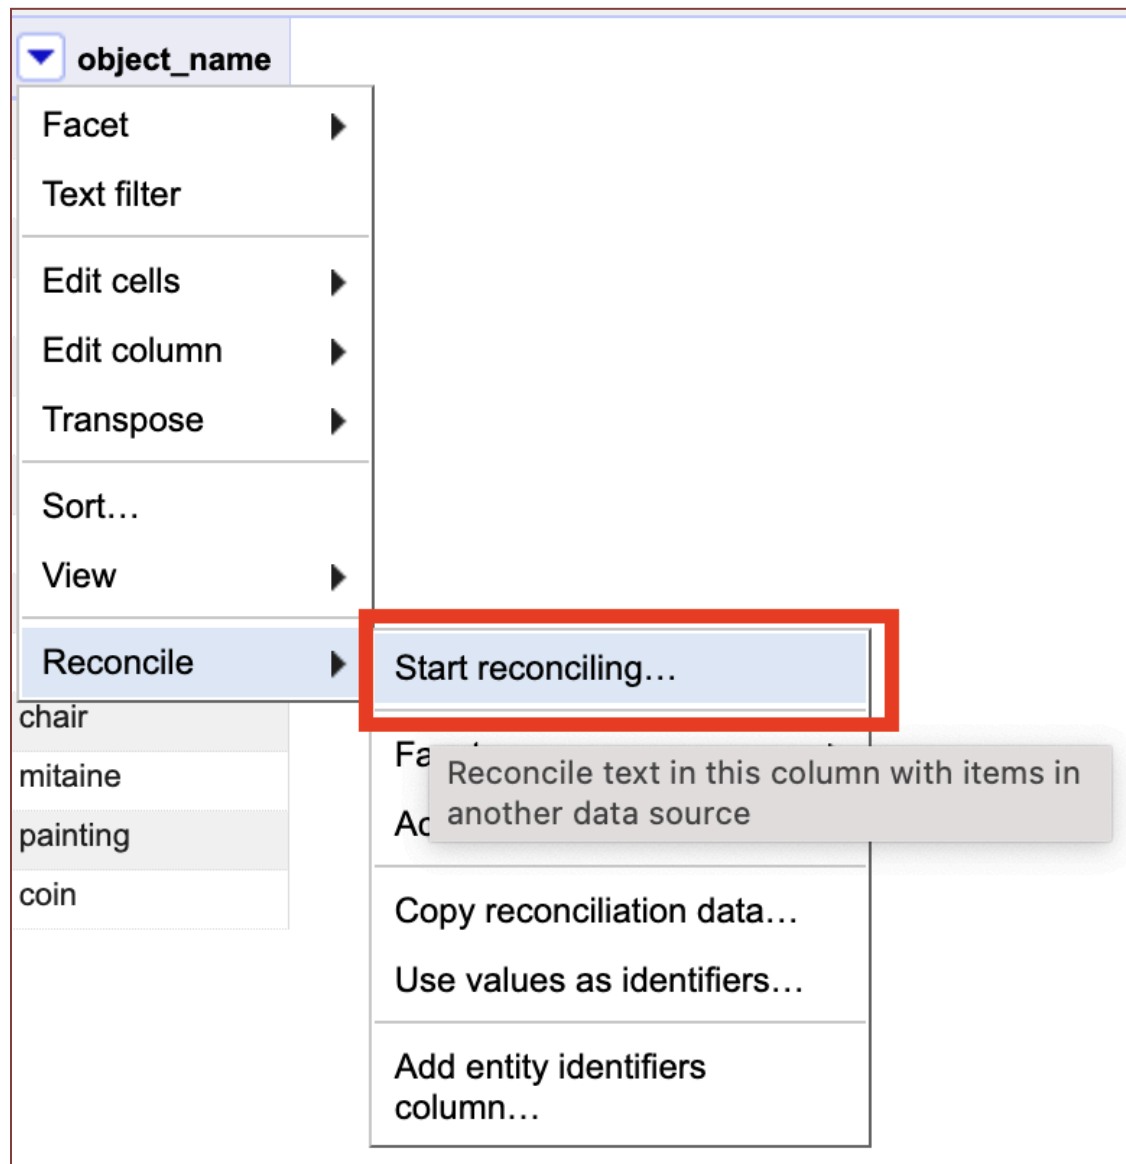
object_name

Facet

Text filter

Edit cells

Edit column

Transpose

Sort…

View

Reconcile

chair

mitaine

painting

coin

Start reconciling…

Fa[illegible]

Ac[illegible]

Reconcile text in this column with items in another data source

Copy reconciliation data…

Use values as identifiers…

Add entity identifiers column…